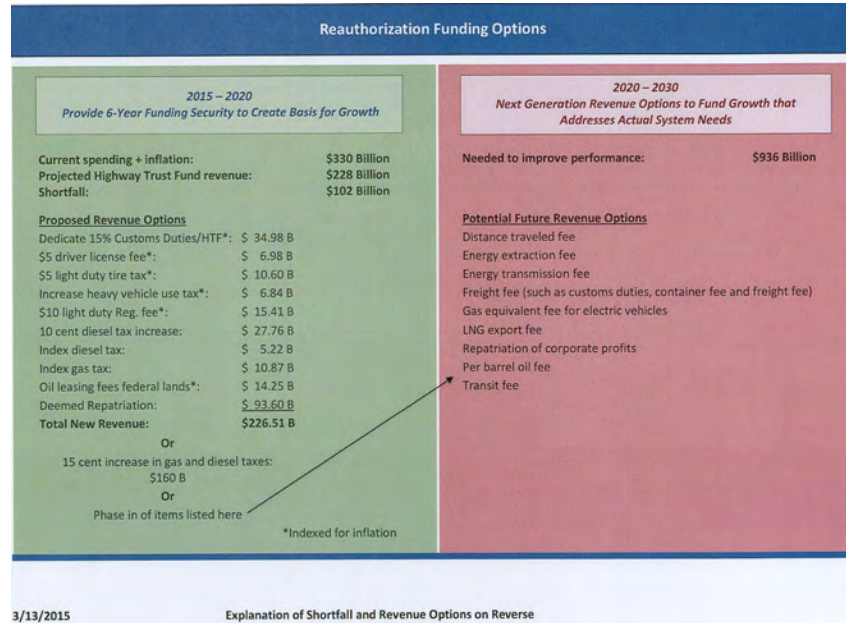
Reauthorization Funding Options

2015 – 2020
Provide 6-Year Funding Security to Create Basis for Growth

| | |
|---|---|
| Current spending + inflation: | $330 Billion |
| Projected Highway Trust Fund revenue: | $228 Billion |
| Shortfall: | $102 Billion |

Proposed Revenue Options

| | |
|---|---|
| Dedicate 15% Customs Duties/HTF*: | $ 34.98 B |
| $5 driver license fee*: | $ 6.98 B |
| $5 light duty tire tax*: | $ 10.60 B |
| Increase heavy vehicle use tax*: | $ 6.84 B |
| $10 light duty Reg. fee*: | $ 15.41 B |
| 10 cent diesel tax increase: | $ 27.76 B |
| Index diesel tax: | $ 5.22 B |
| Index gas tax: | $ 10.87 B |
| Oil leasing fees federal lands*: | $ 14.25 B |
| Deemed Repatriation: | $ 93.60 B |
| Total New Revenue: | $226.51 B |

Or
15 cent increase in gas and diesel taxes:
$160 B
Or
Phase in of items listed here

*Indexed for inflation

2020 – 2030
Next Generation Revenue Options to Fund Growth that Addresses Actual System Needs

Needed to improve performance: $936 Billion

Potential Future Revenue Options
Distance traveled fee
Energy extraction fee
Energy transmission fee
Freight fee (such as customs duties, container fee and freight fee)
Gas equivalent fee for electric vehicles
LNG export fee
Repatriation of corporate profits
Per barrel oil fee
Transit fee

3/13/2015 Explanation of Shortfall and Revenue Options on Reverse